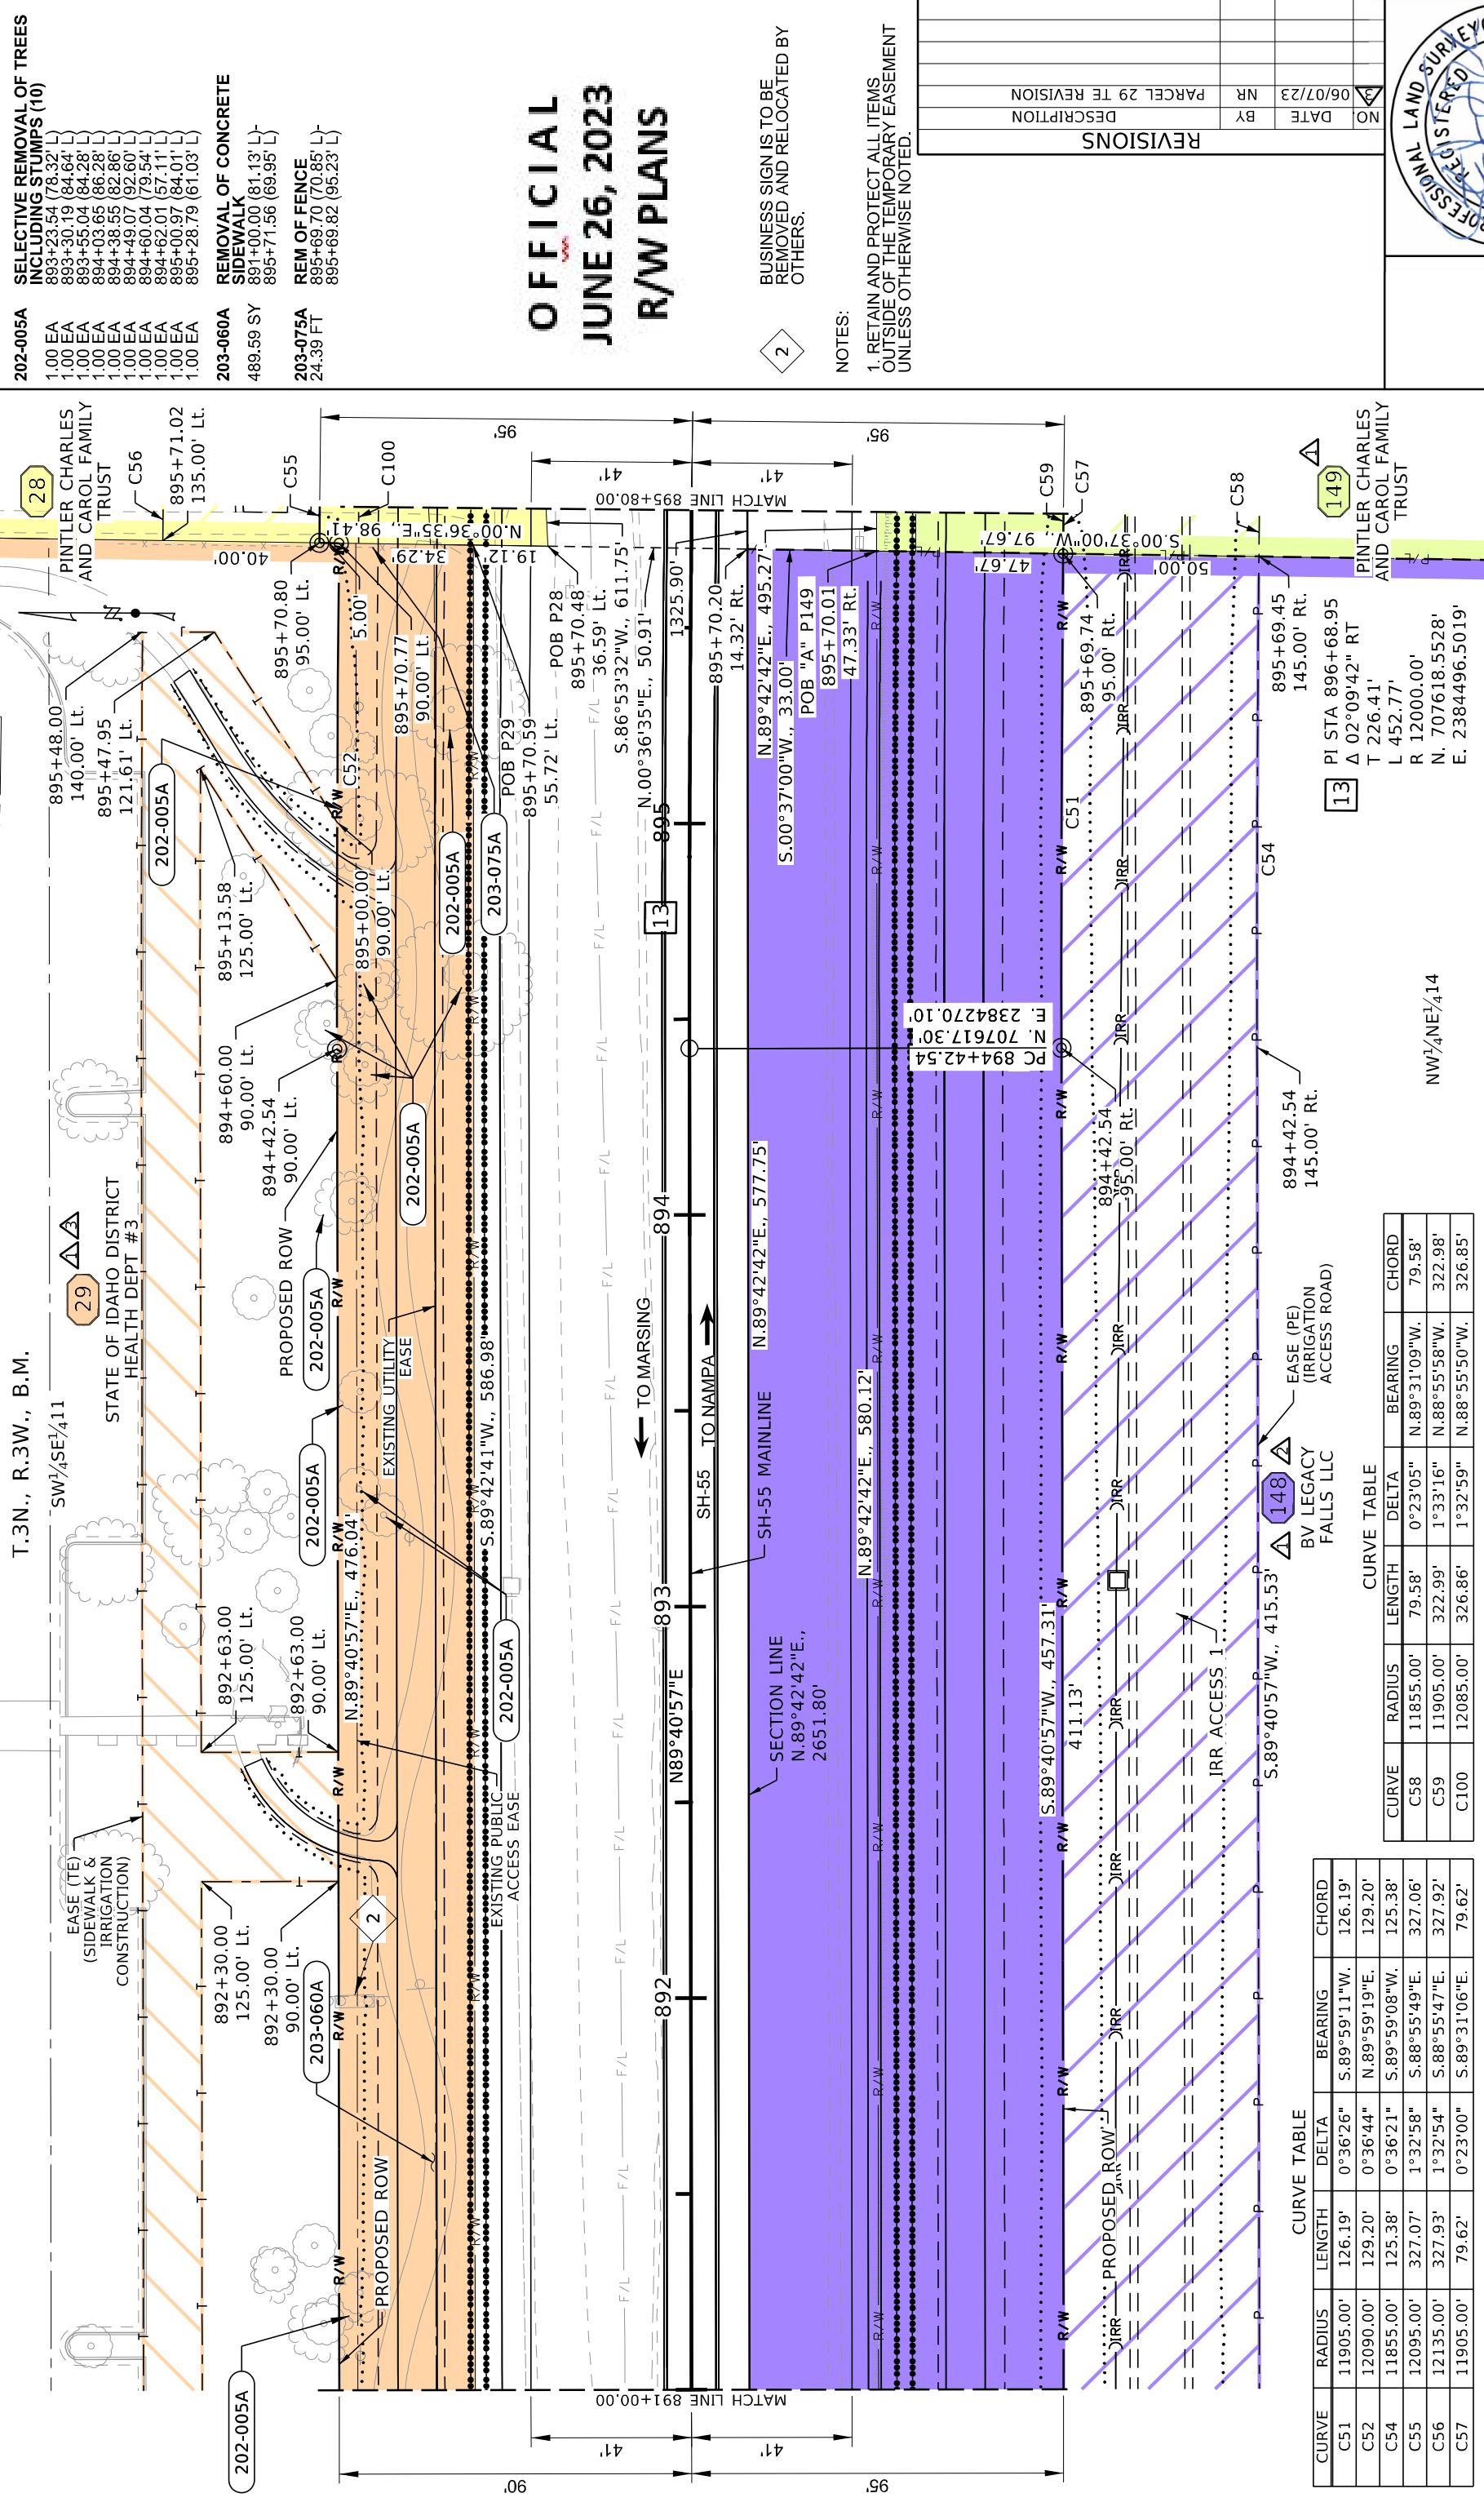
202-005A SELECTIVE REMOVAL OF TREES INCLUDING STUMPS (10)
1.00 EA 893+23.54 (78.32' L)
1.00 EA 893+30.19 (84.64' L)
1.00 EA 893+55.04 (84.28' L)
1.00 EA 894+03.65 (86.28' L)
1.00 EA 894+38.55 (82.86' L)
1.00 EA 894+49.07 (92.60' L)
1.00 EA 894+60.04 (79.54' L)
1.00 EA 894+62.01 (57.11' L)
1.00 EA 895+00.97 (84.01' L)
1.00 EA 895+28.79 (61.03' L)

203-060A REMOVAL OF CONCRETE SIDEWALK
489.59 SY 891+00.00 (81.13' L)-895+71.56 (69.95' L)

203-075A REM OF FENCE
24.39 FT 895+69.70 (70.85' L)-895+69.82 (95.23' L)

OFFICIAL
JUNE 26, 2023
R/W PLANS

2 BUSINESS SIGN IS TO BE REMOVED AND RELOCATED BY OTHERS.

NOTES:
1. RETAIN AND PROTECT ALL ITEMS OUTSIDE OF THE TEMPORARY EASEMENT UNLESS OTHERWISE NOTED.

REVISIONS
| NO | DATE | BY | DESCRIPTION |
|---|---|---|---|
| 3 | 06/07/23 | NR | PARCEL 29 TE REVISION |

PROFESSIONAL LAND SURVEYOR REGISTERED

28 PINTLER CHARLES AND CAROL FAMILY TRUST
C56 895+71.02 135.00' Lt.
C55 C100
N.00°36'35"E., 98.41' 34.29' 40.00'
895+70.80 95.00' Lt. 5.00'
895+70.77 90.00' Lt.
19.12' POB P28 895+70.48 36.59' Lt. S.86°53'32"W., 611.75'
N.00°36'35"E., 50.91' POB P29 895+70.59 55.72' Lt.
MATCH LINE 895+80.00
41' 41' 95' 95'
1325.90' 895+70.20 14.32' Rt.
N.89°42'42"E., 495.27' S.00°37'00"W., 33.00' POB "A" P149 895+70.01 47.33' Rt.
C59 C57 S.00°37'00"W., 97.67' 47.67' 50.00'
895+69.74 95.00' Rt.
C58
149 PINTLER CHARLES AND CAROL FAMILY TRUST
895+69.45 145.00' Rt.
13 PI STA 896+68.95 Δ 02°09'42" RT T 226.41' L 452.77' R 12000.00' N. 707618.5528' E. 2384496.5019'
895+48.00 140.00' Lt.
895+47.95 121.61' Lt.
202-005A C52
895+13.58 125.00' Lt.
895+00.00 90.00' Lt.
202-005A 203-075A
895 13 C51 C54
894+60.00 90.00' Lt.
894+42.54 90.00' Lt.
202-005A
PC 894+42.54 N. 707617.30' E. 2384270.10'
894+42.54 95.00' Rt.
894+42.54 145.00' Rt.
NW1/4NE1/4 14
T.3N., R.3W., B.M.
SW1/4SE1/4 11
29 STATE OF IDAHO DISTRICT HEALTH DEPT #3
PROPOSED ROW 202-005A
EXISTING UTILITY EASE
S.89°42'41"W., 586.98'
894 N.89°42'42"E., 577.75'
TO MARSING TO NAMPA SH-55 SH-55 MAINLINE
N.89°42'42"E., 580.12'
EASE (PE) (IRRIGATION ACCESS ROAD)
148 BV LEGACY FALLS LLC
202-005A N.89°40'57"E., 476.04'
893 202-005A
SECTION LINE N.89°42'42"E., 2651.80'
S.89°40'57"W., 457.31' 411.13'
IRR ACCESS 1
S.89°40'57"W., 415.53'
892+63.00 125.00' Lt.
892+63.00 90.00' Lt.
N89°40'57"E
EXISTING PUBLIC ACCESS EASE
CURVE TABLE
| CURVE | RADIUS | LENGTH | DELTA | BEARING | CHORD |
|---|---|---|---|---|---|
| C58 | 11855.00' | 79.58' | 0°23'05" | N.89°31'09"W. | 79.58' |
| C59 | 11905.00' | 322.99' | 1°33'16" | N.88°55'58"W. | 322.98' |
| C100 | 12085.00' | 326.86' | 1°32'59" | N.88°55'50"W. | 326.85' |
EASE (TE) (SIDEWALK & IRRIGATION CONSTRUCTION)
892+30.00 125.00' Lt.
892+30.00 90.00' Lt.
203-060A 2
892
PROPOSED ROW
202-005A
PROPOSED ROW
MATCH LINE 891+00.00
41' 41' 90' 95'
CURVE TABLE
| CURVE | RADIUS | LENGTH | DELTA | BEARING | CHORD |
|---|---|---|---|---|---|
| C51 | 11905.00' | 126.19' | 0°36'26" | S.89°59'11"W. | 126.19' |
| C52 | 12090.00' | 129.20' | 0°36'44" | N.89°59'19"E. | 129.20' |
| C54 | 11855.00' | 125.38' | 0°36'21" | S.89°59'08"W. | 125.38' |
| C55 | 12095.00' | 327.07' | 1°32'58" | S.88°55'49"E. | 327.06' |
| C56 | 12135.00' | 327.93' | 1°32'54" | S.88°55'47"E. | 327.92' |
| C57 | 11905.00' | 79.62' | 0°23'00" | S.89°31'06"E. | 79.62' |